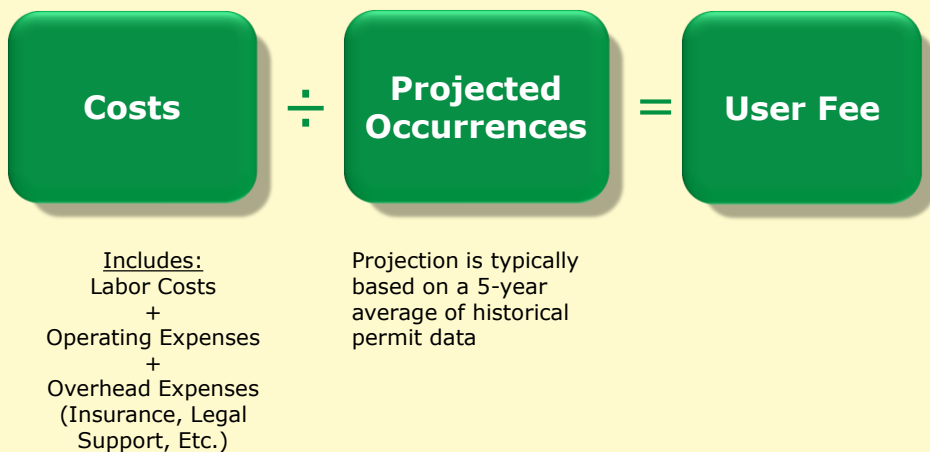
Costs

÷

Projected Occurrences

=

User Fee

Includes:
Labor Costs
+
Operating Expenses
+
Overhead Expenses
(Insurance, Legal Support, Etc.)

Projection is typically based on a 5-year average of historical permit data